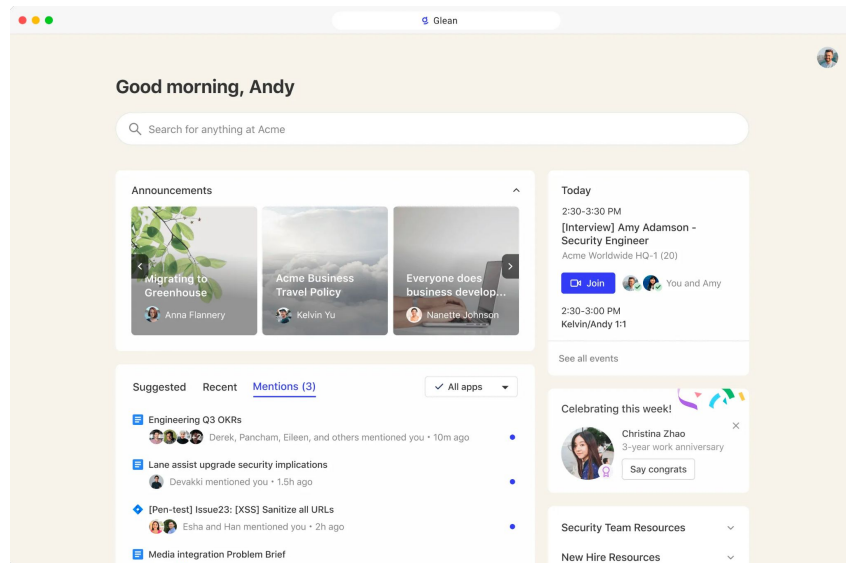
Glean

Good morning, Andy

Search for anything at Acme

Announcements

Migrating to Greenhouse
Anna Flannery

Acme Business Travel Policy
Kelvin Yu

Everyone does business develop...
Nanette Johnson

Suggested Recent Mentions (3) All apps

Engineering Q3 OKRs
Derek, Pancham, Eileen, and others mentioned you • 10m ago

Lane assist upgrade security implications
Devakki mentioned you • 1.5h ago

[Pen-test] Issue23: [XSS] Sanitize all URLs
Esha and Han mentioned you • 2h ago

Media integration Problem Brief

Today

2:30-3:30 PM
[Interview] Amy Adamson - Security Engineer
Acme Worldwide HQ-1 (20)

Join You and Amy

2:30-3:30 PM
Kelvin/Andy 1:1

See all events

Celebrating this week!

Christina Zhao
3-year work anniversary
Say congrats

Security Team Resources

New Hire Resources